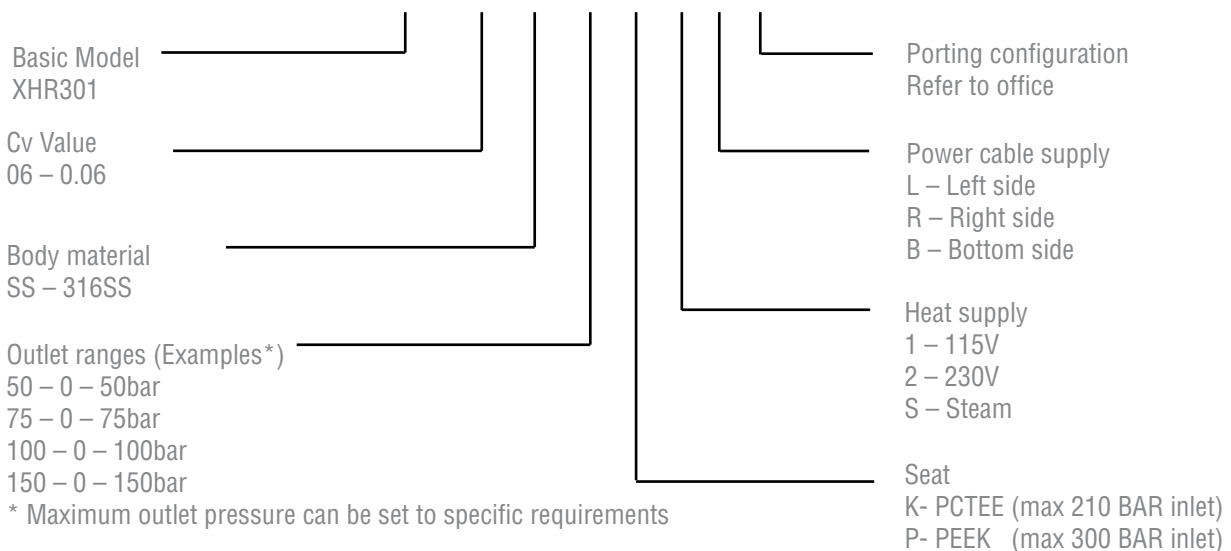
Basic Model
XHR301

Cv Value
06 – 0.06

Body material
SS – 316SS

Outlet ranges (Examples*)
50 – 0 – 50bar
75 – 0 – 75bar
100 – 0 – 100bar
150 – 0 – 150bar
* Maximum outlet pressure can be set to specific requirements

Porting configuration
Refer to office

Power cable supply
L – Left side
R – Right side
B – Bottom side

Heat supply
1 – 115V
2 – 230V
S – Steam

Seat
K- PCTEE (max 210 BAR inlet)
P- PEEK (max 300 BAR inlet)